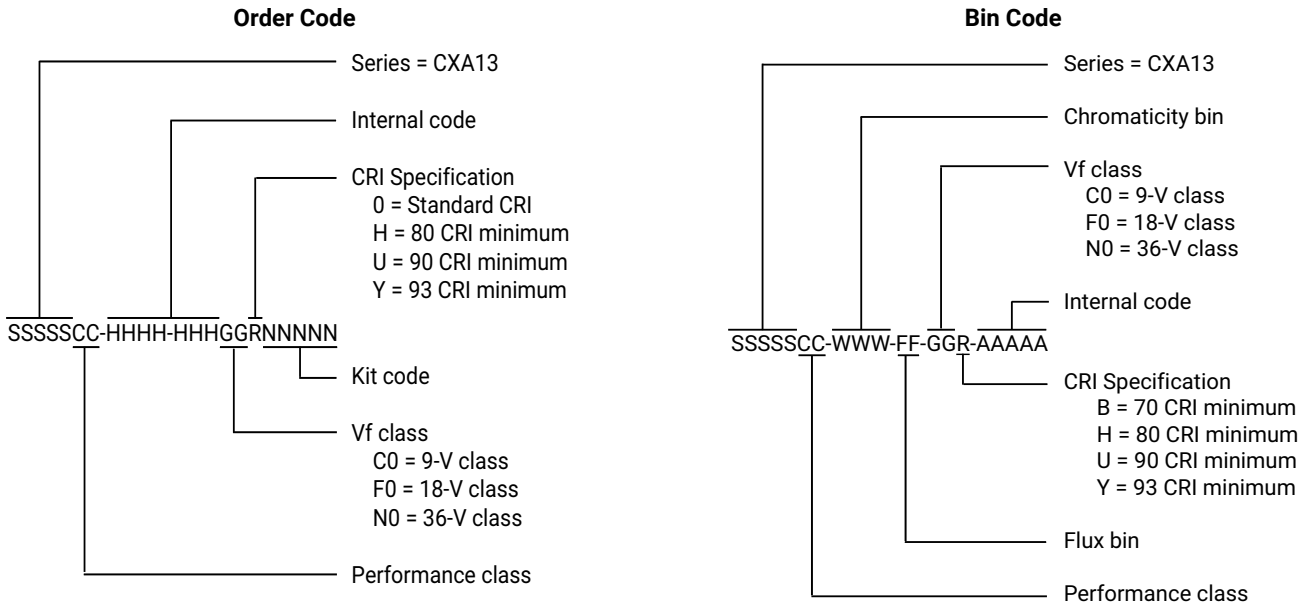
**Order Code**

Series = CXA13

Internal code

CRI Specification
0 = Standard CRI
H = 80 CRI minimum
U = 90 CRI minimum
Y = 93 CRI minimum

SSSSSCC-HHHH-HHHGGRNNNNN

Kit code

Vf class
C0 = 9-V class
F0 = 18-V class
N0 = 36-V class

Performance class

**Bin Code**

Series = CXA13

Chromaticity bin

Vf class
C0 = 9-V class
F0 = 18-V class
N0 = 36-V class

Internal code

SSSSSCC-WWW-FF-GGR-AAAAA

CRI Specification
B = 70 CRI minimum
H = 80 CRI minimum
U = 90 CRI minimum
Y = 93 CRI minimum

Flux bin

Performance class